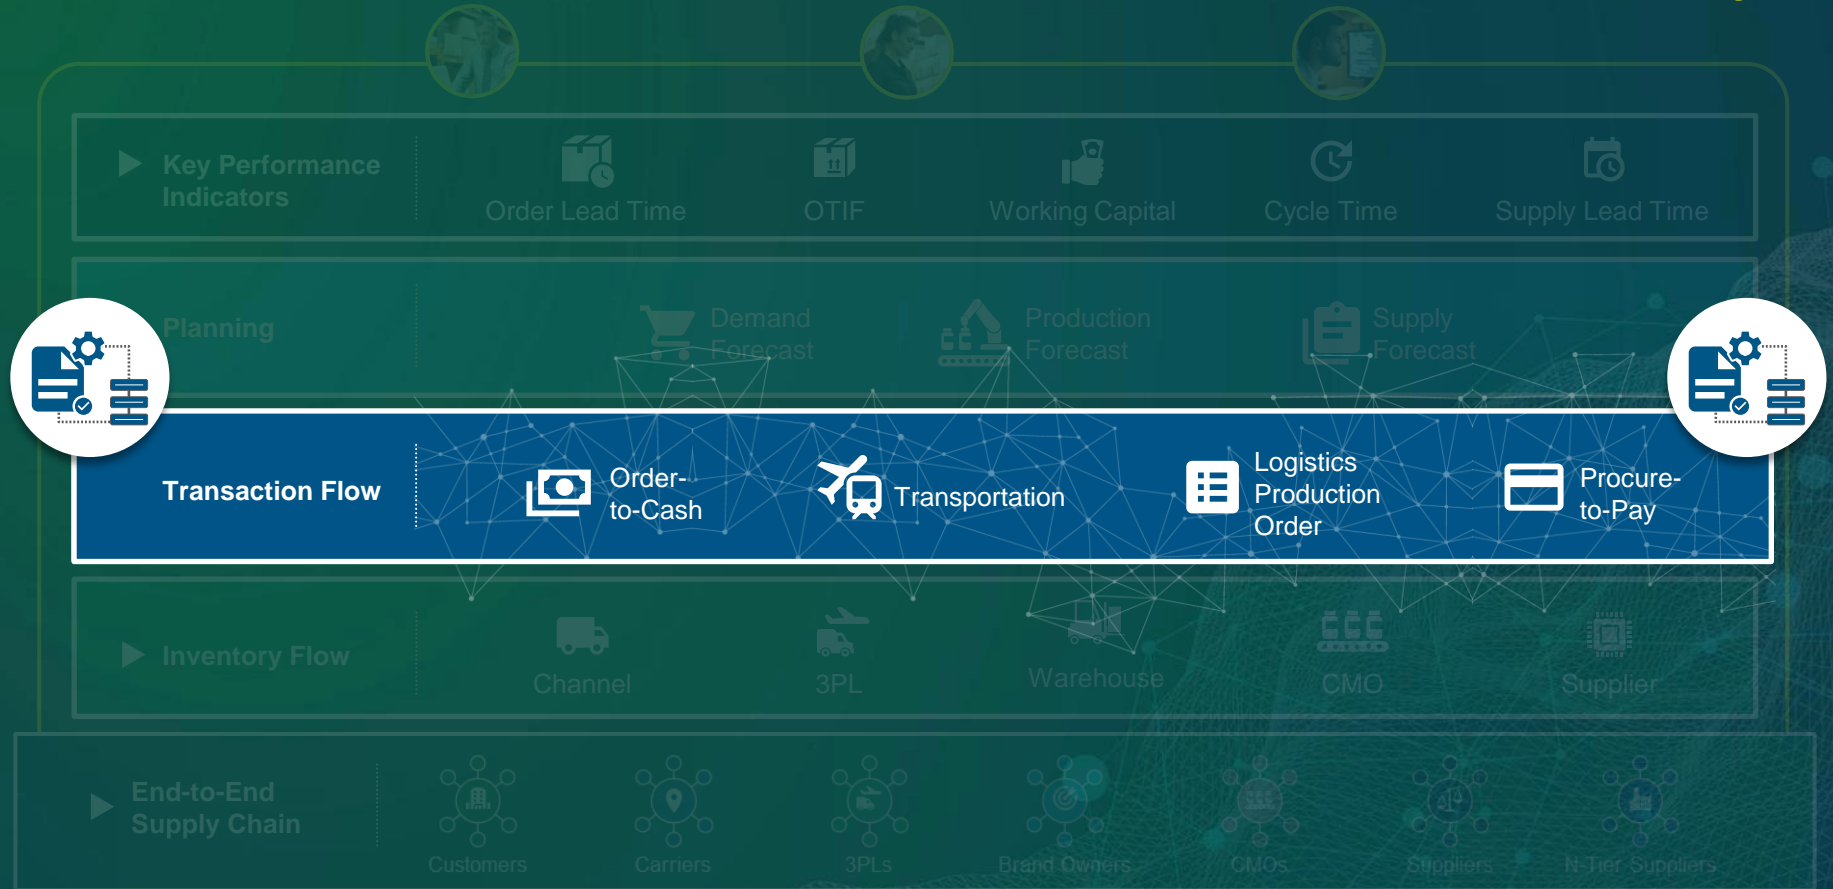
Key Performance Indicators

Order Lead Time

OTIF

Working Capital

Cycle Time

Supply Lead Time

Planning

Demand Forecast

Production Forecast

Supply Forecast

Transaction Flow

Order-to-Cash

Transportation

Logistics Production Order

Procure-to-Pay

Inventory Flow

Channel

3PL

Warehouse

CMO

Supplier

End-to-End Supply Chain

Customers

Carriers

3PLs

Brand Owners

CMOs

Suppliers

N-Tier Suppliers